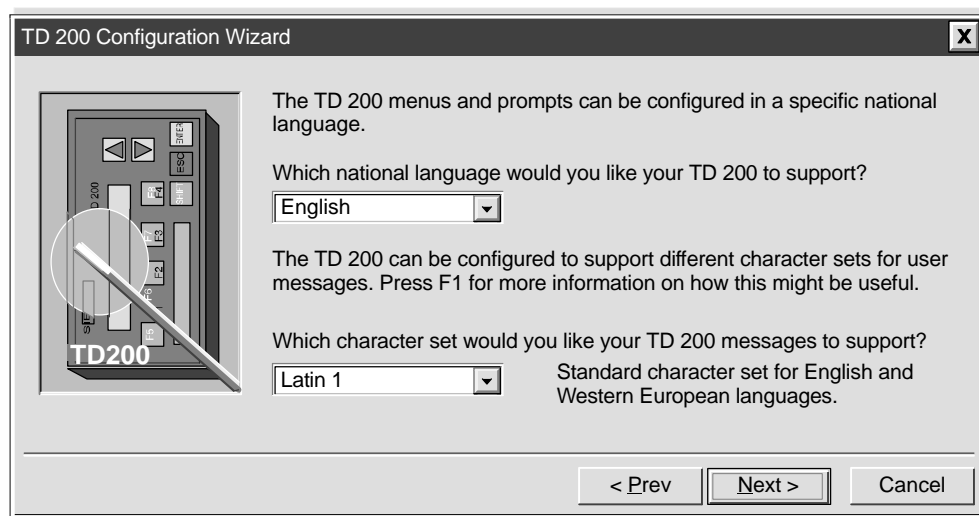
TD 200 Configuration Wizard

X

ENTER
ESC
SHIFT
F8 F4
F7 F3
F2
F6
F5
D 200
SIE
TD200

The TD 200 menus and prompts can be configured in a specific national language.

Which national language would you like your TD 200 to support?

English

The TD 200 can be configured to support different character sets for user messages. Press F1 for more information on how this might be useful.

Which character set would you like your TD 200 messages to support?

Latin 1

Standard character set for English and Western European languages.

< Prev

Next >

Cancel